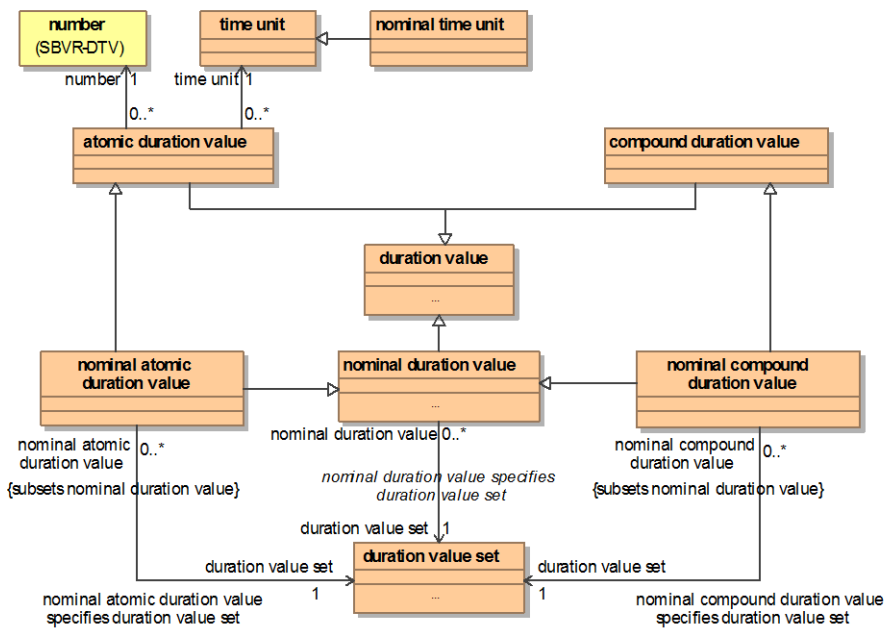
number
(SBVR-DTV)

time unit

nominal time unit

number 1
0..*

time unit 1
0..*

atomic duration value

compound duration value

duration value
...

nominal atomic duration value

nominal duration value
...

nominal compound duration value

nominal atomic duration value
0..*
{subsets nominal duration value}

nominal duration value 0..*

nominal duration value specifies duration value set

nominal compound duration value
0..*
{subsets nominal duration value}

duration value set 1

duration value set
...

duration value set
1

nominal atomic duration value specifies duration value set

duration value set
1

nominal compound duration value specifies duration value set